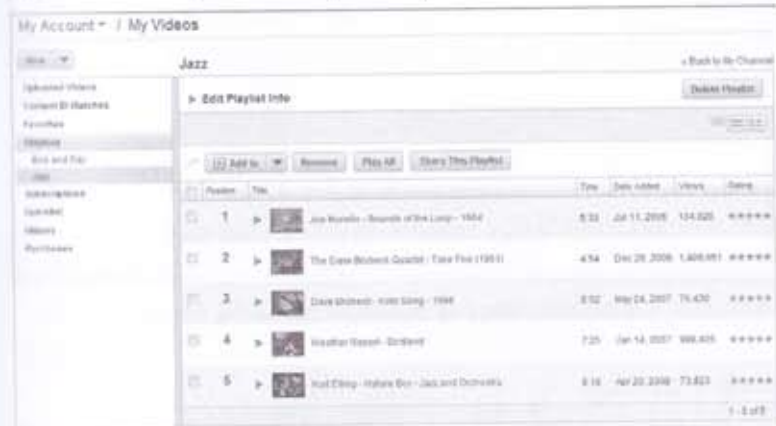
My Account ▾ / My Videos

New ▾

Uploaded Videos
Content ID Matches
Favorites
Playlists
Bos and Pop
Jazz
Subscriptions
QuickList
History
Purchases

Jazz

« Back to My Channel

▸ Edit Playlist Info

Delete Playlist

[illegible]

Add to ▾ Remove Play All Share This Playlist

| | Position | Title | Time | Date Added | Views | Rating |
|---|---|---|---|---|---|---|
| | 1 | Joe Morello - Sounds of the Loop - 1964 | 8:33 | Jul 11, 2008 | 134,025 | ★★★★★ |
| | 2 | The Dave Brubeck Quartet - Take Five (1961) | 4:54 | Dec 28, 2006 | 1,409,951 | ★★★★★ |
| | 3 | Dave Brubeck - Koto Song - 1966 | 8:02 | May 24, 2007 | 75,430 | ★★★★★ |
| | 4 | Weather Report - Birdland | 7:25 | Jan 14, 2007 | 988,405 | ★★★★★ |
| | 5 | Duke Ellington - Kinda Dukish - Jazz and Orchestra | 8:18 | Apr 20, 2008 | 73,823 | ★★★★★ |

1 - 5 of 5